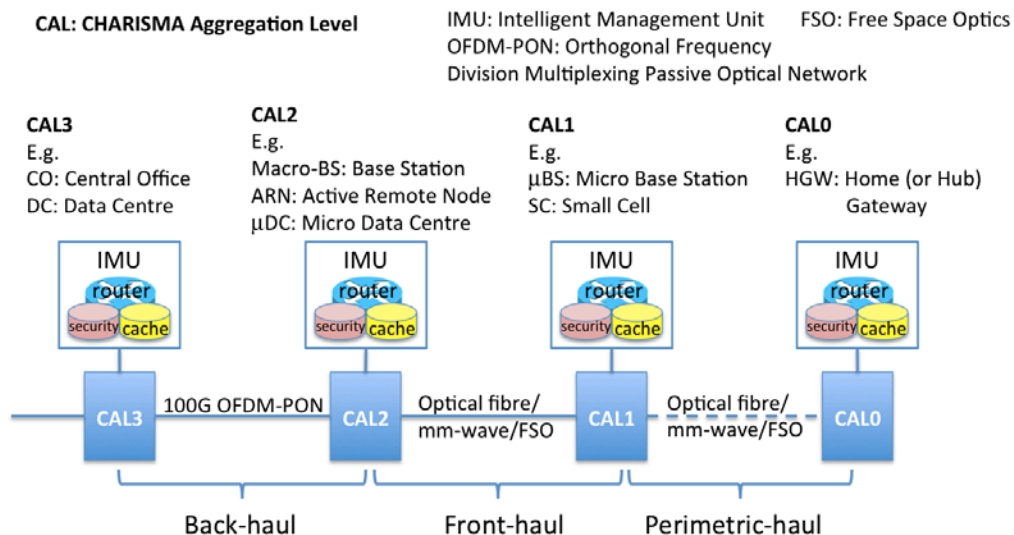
CAL: CHARISMA Aggregation Level

IMU: Intelligent Management Unit
OFDM-PON: Orthogonal Frequency Division Multiplexing Passive Optical Network

FSO: Free Space Optics

CAL3
E.g.
CO: Central Office
DC: Data Centre

CAL2
E.g.
Macro-BS: Base Station
ARN: Active Remote Node
µDC: Micro Data Centre

CAL1
E.g.
µBS: Micro Base Station
SC: Small Cell

CAL0
E.g.
HGW: Home (or Hub) Gateway

IMU
router
security
cache

IMU
router
security
cache

IMU
router
security
cache

IMU
router
security
cache

CAL3
100G OFDM-PON
CAL2
Optical fibre/ mm-wave/FSO
CAL1
Optical fibre/ mm-wave/FSO
CAL0

Back-haul
Front-haul
Perimetric-haul